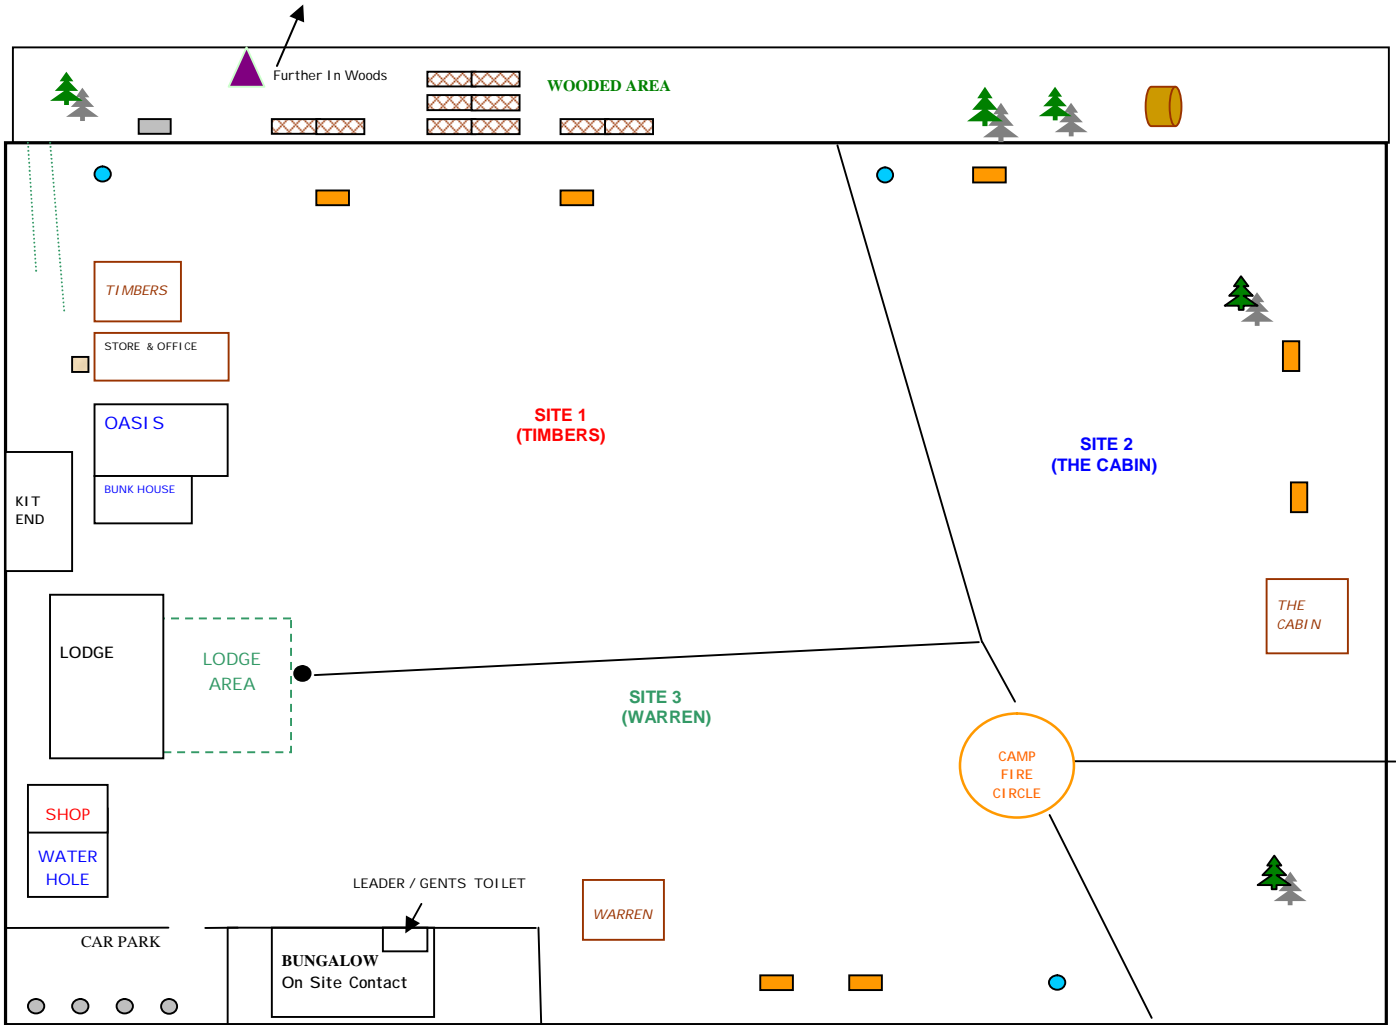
Further In Woods

WOODED AREA

TIMBERS

STORE & OFFICE

OASIS

BUNK HOUSE

KIT END

SITE 1 (TIMBERS)

SITE 2 (THE CABIN)

THE CABIN

LODGE

LODGE AREA

SITE 3 (WARREN)

CAMP FIRE CIRCLE

SHOP

WATER HOLE

LEADER / GENTS TOILET

WARREN

CAR PARK

BUNGALOW
On Site Contact